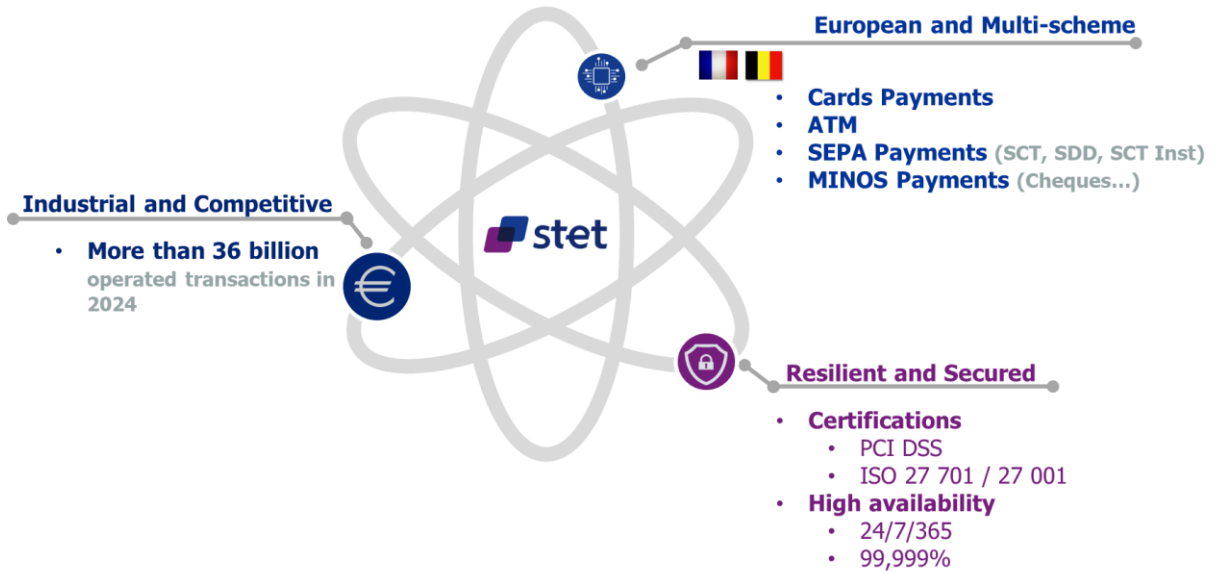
European and Multi-scheme

- Cards Payments
- ATM
- SEPA Payments (SCT, SDD, SCT Inst)
- MINOS Payments (Cheques…)

Industrial and Competitive

- More than 36 billion operated transactions in 2024

stet

Resilient and Secured

- Certifications
  - PCI DSS
  - ISO 27 701 / 27 001
- High availability
  - 24/7/365
  - 99,999%